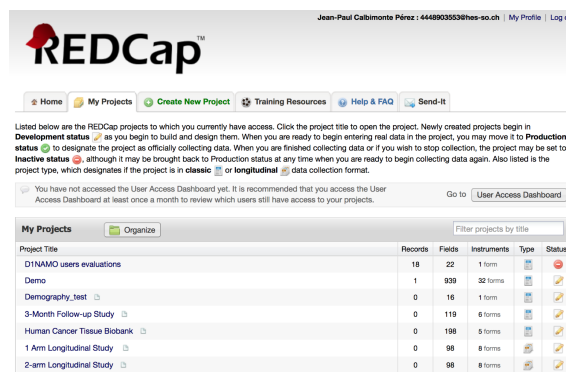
Jean-Paul Calbimonte Pérez : 4448903553@hes-so.ch | My Profile | Log o

REDCap™

Home | My Projects | Create New Project | Training Resources | Help & FAQ | Send-It

Listed below are the REDCap projects to which you currently have access. Click the project title to open the project. Newly created projects begin in **Development status** as you begin to build and design them. When you are ready to begin entering real data in the project, you may move it to **Production status** to designate the project as officially collecting data. When you are finished collecting data or if you wish to stop collection, the project may be set to **Inactive status**, although it may be brought back to Production status at any time when you are ready to begin collecting data again. Also listed is the project type, which designates if the project is in **classic** or **longitudinal** data collection format.

You have not accessed the User Access Dashboard yet. It is recommended that you access the User Access Dashboard at least once a month to review which users still have access to your projects.

Go to | User Access Dashboard

My Projects | Organize | Filter projects by title

| Project Title | Records | Fields | Instruments | Type | Status |
|---|---|---|---|---|---|
| D1NAMO users evaluations | 18 | 22 | 1 form | | |
| Demo | 1 | 939 | 32 forms | | |
| Demography_test | 0 | 16 | 1 form | | |
| 3-Month Follow-up Study | 0 | 119 | 6 forms | | |
| Human Cancer Tissue Biobank | 0 | 198 | 5 forms | | |
| 1 Arm Longitudinal Study | 0 | 98 | 8 forms | | |
| 2-arm Longitudinal Study | 0 | 98 | 8 forms | | |